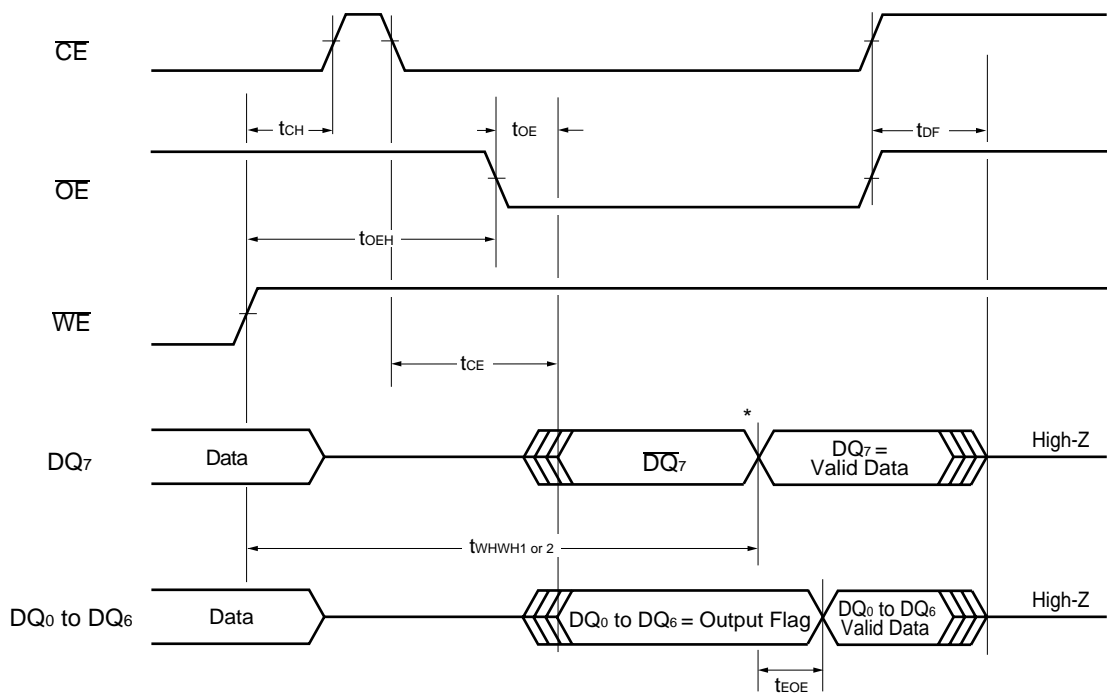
$\overline{CE}$

$t_{CH}$

$t_{OE}$

$t_{DF}$

$\overline{OE}$

$t_{OEH}$

$\overline{WE}$

$t_{CE}$

*

$DQ_7$

Data

$\overline{DQ}_7$

$DQ_7$ = Valid Data

High-Z

$t_{WHWH1 \text{ or } 2}$

$DQ_0$ to $DQ_6$

Data

$DQ_0$ to $DQ_6$ = Output Flag

$DQ_0$ to $DQ_6$ Valid Data

High-Z

$t_{EOE}$